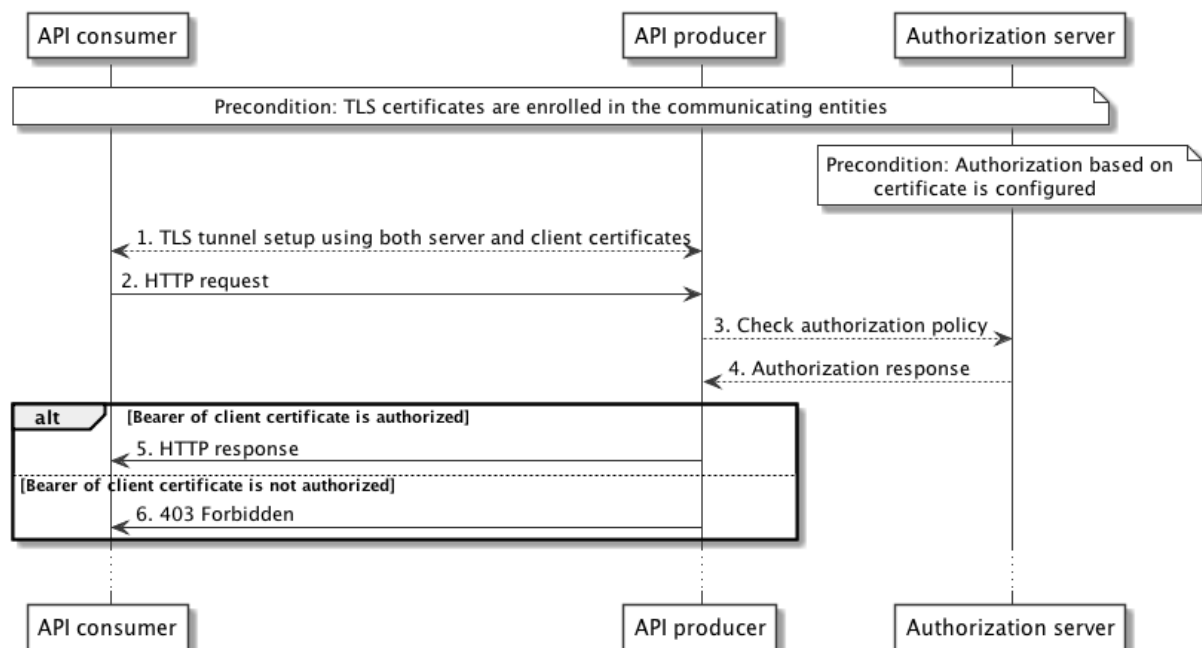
API consumer

API producer

Authorization server

Precondition: TLS certificates are enrolled in the communicating entities

Precondition: Authorization based on certificate is configured

1. TLS tunnel setup using both server and client certificates

2. HTTP request

3. Check authorization policy

4. Authorization response

alt

[Bearer of client certificate is authorized]

5. HTTP response

[Bearer of client certificate is not authorized]

6. 403 Forbidden

API consumer

API producer

Authorization server